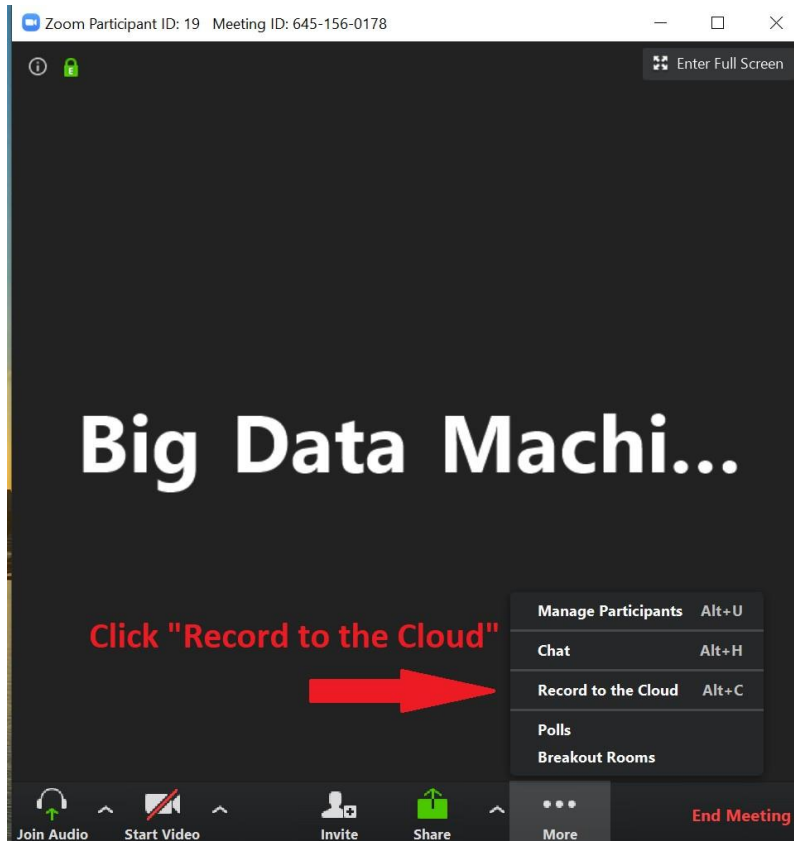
Zoom Participant ID: 19 Meeting ID: 645-156-0178

Enter Full Screen

Big Data Machi...

Click "Record to the Cloud"

Manage Participants Alt+U

Chat Alt+H

Record to the Cloud Alt+C

Polls

Breakout Rooms

Join Audio

Start Video

Invite

Share

More

End Meeting